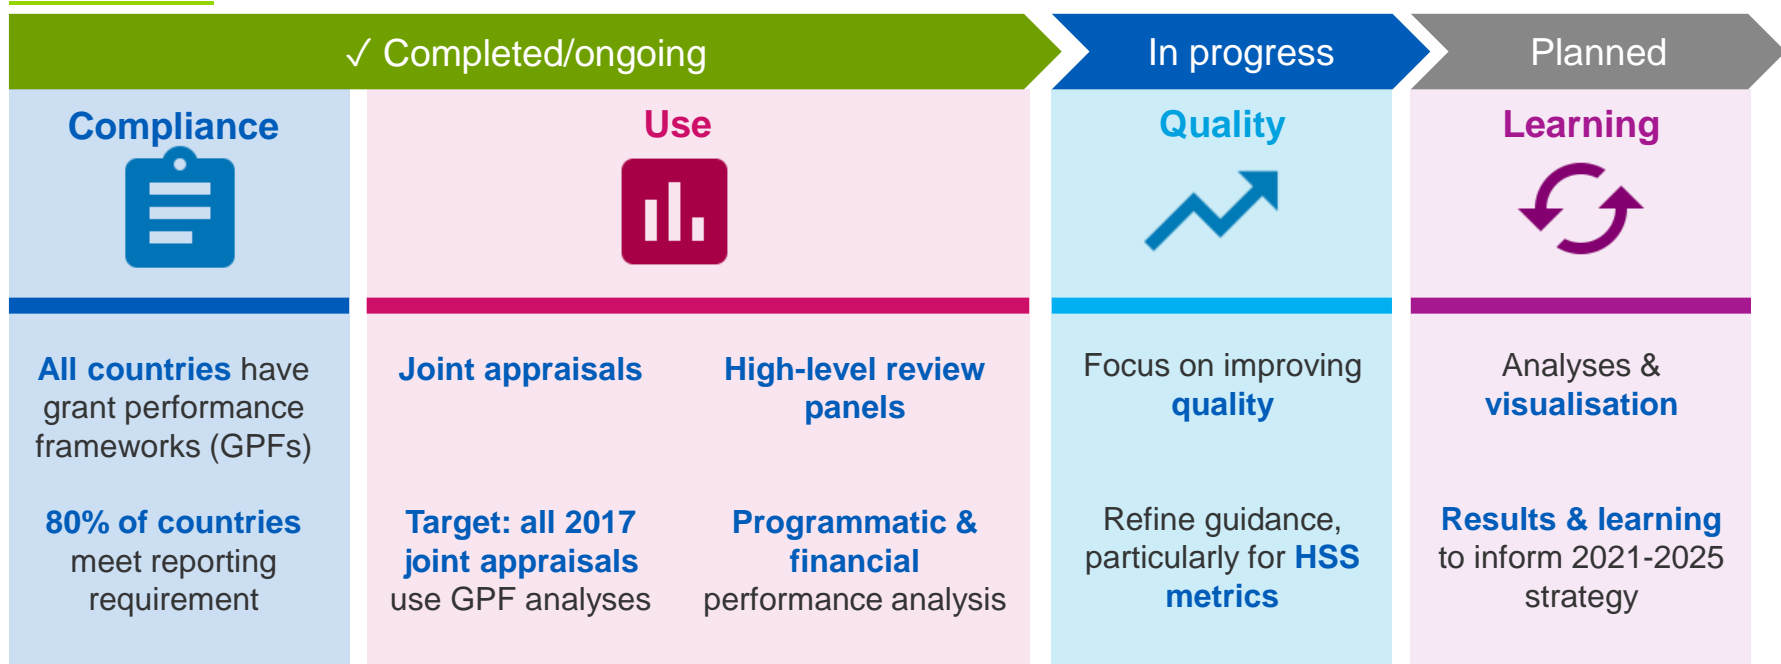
✓ Completed/ongoing

In progress

Planned

Compliance

Use

Quality

Learning

All countries have grant performance frameworks (GPFs)

80% of countries meet reporting requirement

Joint appraisals

Target: all 2017 joint appraisals use GPF analyses

High-level review panels

Programmatic & financial performance analysis

Focus on improving quality

Refine guidance, particularly for HSS metrics

Analyses & visualisation

Results & learning to inform 2021-2025 strategy